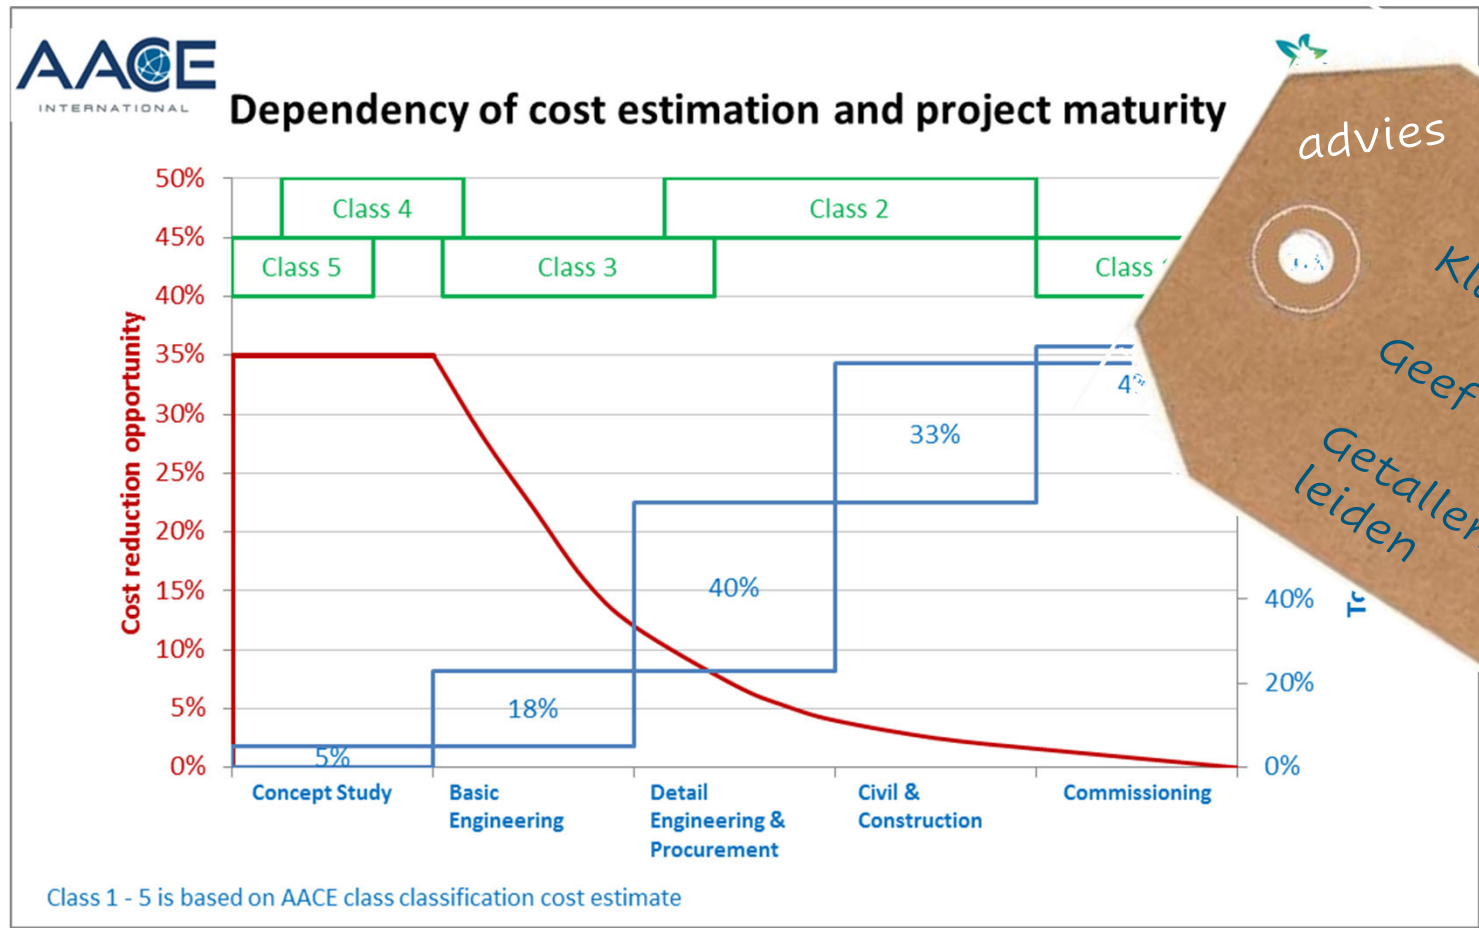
AACE INTERNATIONAL

Dependency of cost estimation and project maturity

Class 4
Class 2
Class 5
Class 3
Class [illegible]

50%
45%
40%
35%
30%
25%
20%
15%
10%
5%
0%

Cost reduction opportunity

4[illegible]
33%
40%
18%
5%

40%
20%
0%

T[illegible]

Concept Study
Basic Engineering
Detail Engineering & Procurement
Civil & Construction
Commissioning

Class 1 - 5 is based on AACE class classification cost estimate

advies
Kl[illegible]
Geef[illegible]
Getallen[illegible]
leiden